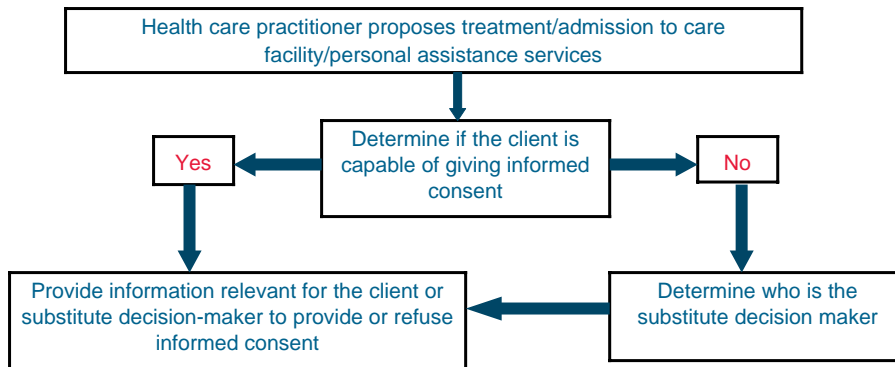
Health care practitioner proposes treatment/admission to care facility/personal assistance services

Determine if the client is capable of giving informed consent

Yes

No

Provide information relevant for the client or substitute decision-maker to provide or refuse informed consent

Determine who is the substitute decision maker